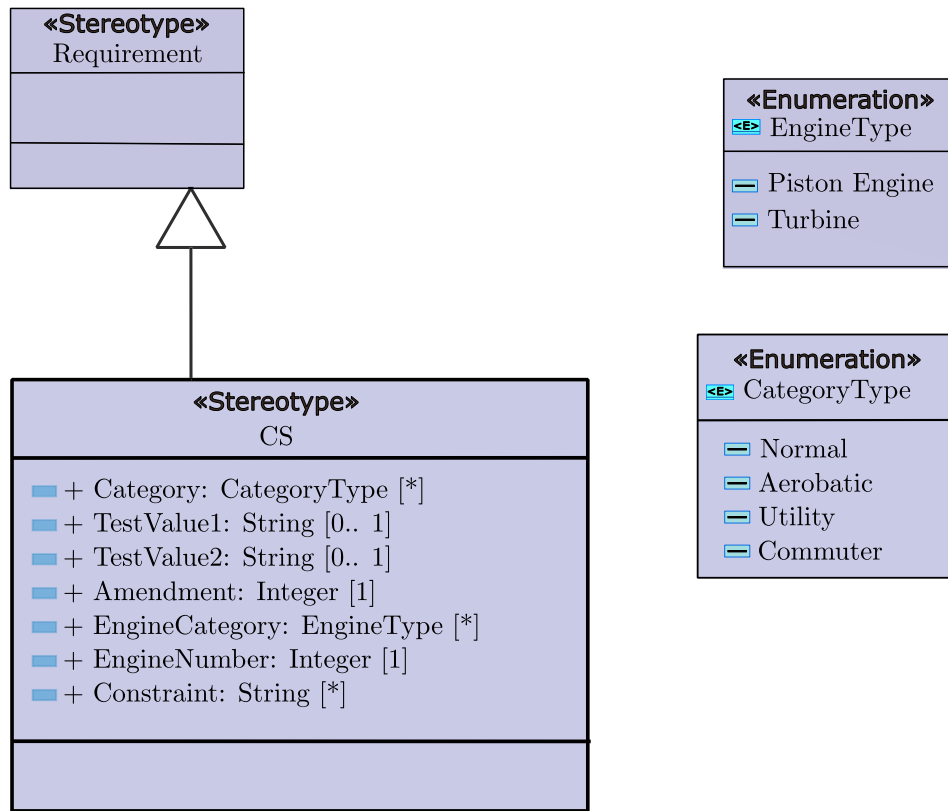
«Stereotype»
Requirement

«Enumeration»
<E> EngineType

Piston Engine
Turbine

«Stereotype»
CS

+ Category: CategoryType [*]
+ TestValue1: String [0.. 1]
+ TestValue2: String [0.. 1]
+ Amendment: Integer [1]
+ EngineCategory: EngineType [*]
+ EngineNumber: Integer [1]
+ Constraint: String [*]

«Enumeration»
<E> CategoryType

Normal
Aerobatic
Utility
Commuter